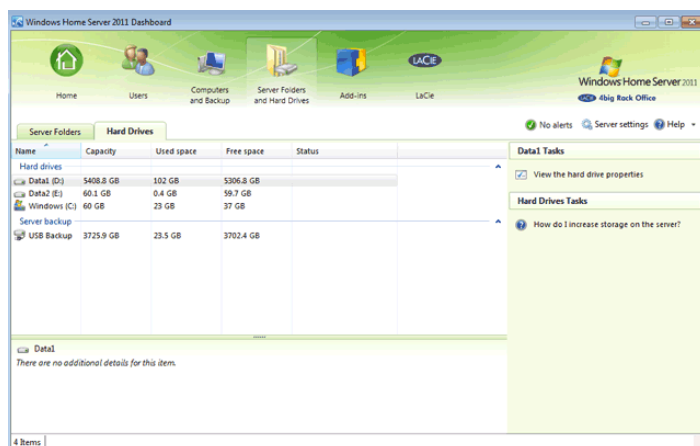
Windows Home Server 2011 Dashboard

Home
Users
Computers and Backup
Server Folders and Hard Drives
Add-ins
LaCie
LACIE

Windows Home Server 2011
LACIE 4big Rack Office

Server Folders
Hard Drives

No alerts
Server settings
Help

| Name | Capacity | Used space | Free space | Status |
|---|---|---|---|---|
| Hard drives | | | | |
| Data1 (D:) | 5408.8 GB | 102 GB | 5306.8 GB | |
| Data2 (E:) | 60.1 GB | 0.4 GB | 59.7 GB | |
| Windows (C:) | 60 GB | 23 GB | 37 GB | |
| Server backup | | | | |
| USB Backup | 3725.9 GB | 23.5 GB | 3702.4 GB | |

Data1 Tasks
View the hard drive properties

Hard Drives Tasks
How do I increase storage on the server?

Data1
There are no additional details for this item.

4 Items